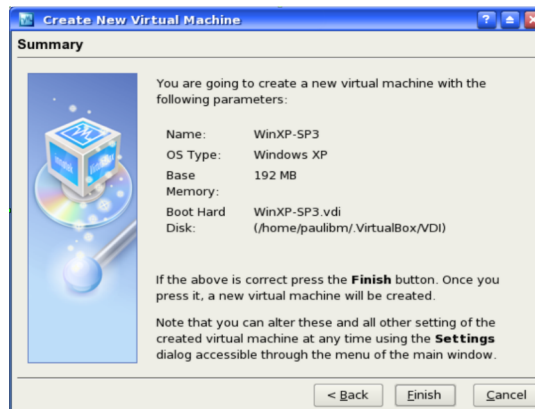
Create New Virtual Machine

Summary

You are going to create a new virtual machine with the following parameters:

| | |
|---|---|
| Name: | WinXP-SP3 |
| OS Type: | Windows XP |
| Base Memory: | 192 MB |
| Boot Hard Disk: | WinXP-SP3.vdi (/home/paulibm/.VirtualBox/VDI) |

If the above is correct press the **Finish** button. Once you press it, a new virtual machine will be created.

Note that you can alter these and all other setting of the created virtual machine at any time using the **Settings** dialog accessible through the menu of the main window.

< Back  Finish  Cancel